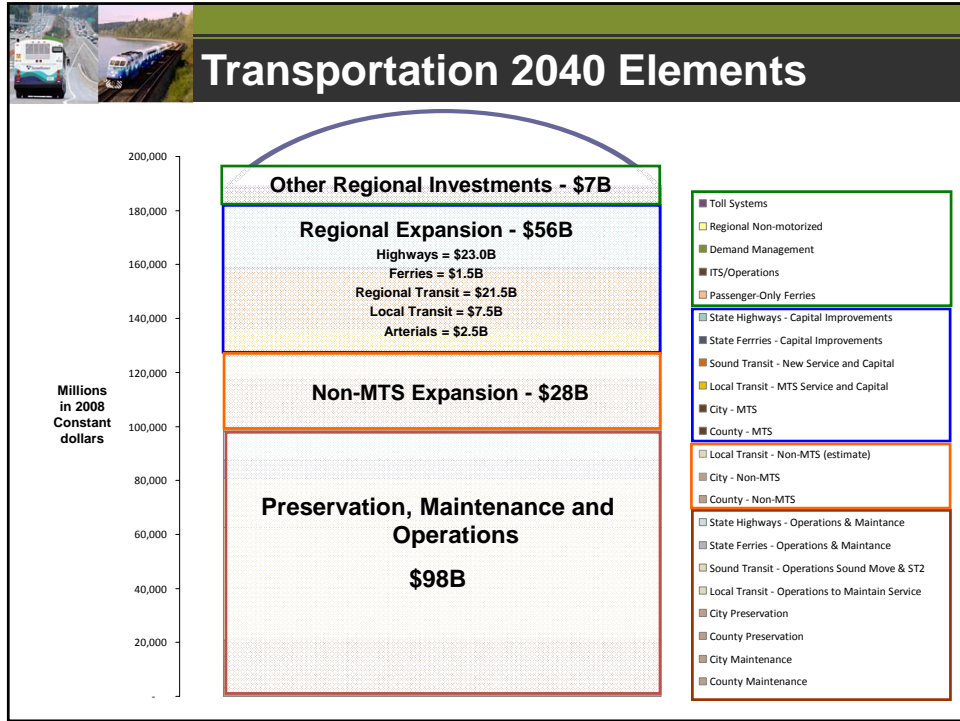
Transportation 2040 Elements

200,000
180,000
160,000
140,000
120,000
100,000
80,000
60,000
40,000
20,000
-

Millions in 2008 Constant dollars

Other Regional Investments - $7B

Regional Expansion - $56B
Highways = $23.0B
Ferries = $1.5B
Regional Transit = $21.5B
Local Transit = $7.5B
Arterials = $2.5B

Non-MTS Expansion - $28B

Preservation, Maintenance and Operations
$98B

Toll Systems
Regional Non-motorized
Demand Management
ITS/Operations
Passenger-Only Ferries

State Highways - Capital Improvements
State Ferrries - Capital Improvements
Sound Transit - New Service and Capital
Local Transit - MTS Service and Capital
City - MTS
County - MTS

Local Transit - Non-MTS (estimate)
City - Non-MTS
County - Non-MTS

State Highways - Operations & Maintance
State Ferries - Operations & Maintance
Sound Transit - Operations Sound Move & ST2
Local Transit - Operations to Maintain Service
City Preservation
County Preservation
City Maintenance
County Maintenance